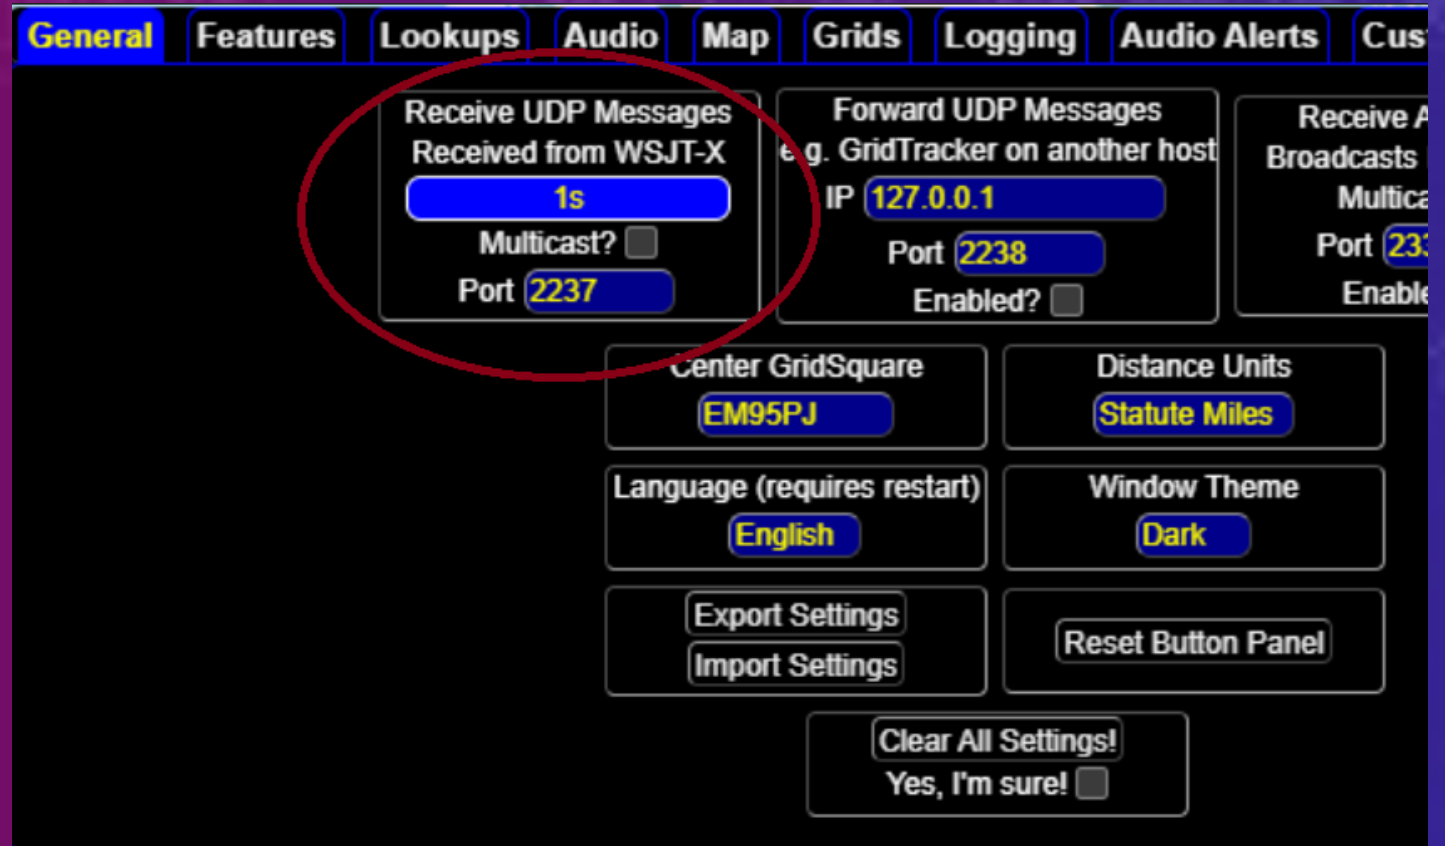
General Features Lookups Audio Map Grids Logging Audio Alerts Cus

Receive UDP Messages
Received from WSJT-X
1s
Multicast?
Port 2237

Forward UDP Messages
e.g. GridTracker on another host
IP 127.0.0.1
Port 2238
Enabled?

Receive A
Broadcasts
Multica
Port 233
Enable

Center GridSquare
EM95PJ

Distance Units
Statute Miles

Language (requires restart)
English

Window Theme
Dark

Export Settings
Import Settings

Reset Button Panel

Clear All Settings!
Yes, I'm sure!